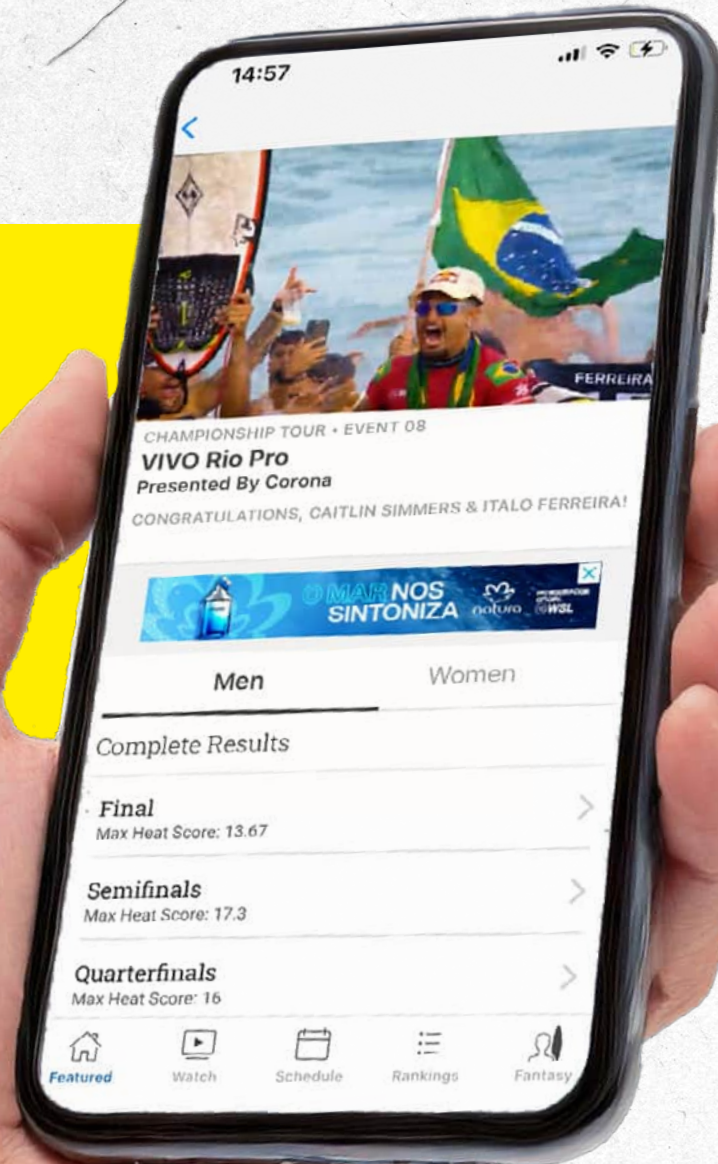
14:57

FERREIRA

CHAMPIONSHIP TOUR • EVENT 08

VIVO Rio Pro

Presented By Corona

CONGRATULATIONS, CAITLIN SIMMERS & ITALO FERREIRA!

O MAR NOS SINTONIZA natura WSL

Men

Women

Complete Results

Final
Max Heat Score: 13.67

Semifinals
Max Heat Score: 17.3

Quarterfinals
Max Heat Score: 16

Featured

Watch

Schedule

Rankings

Fantasy